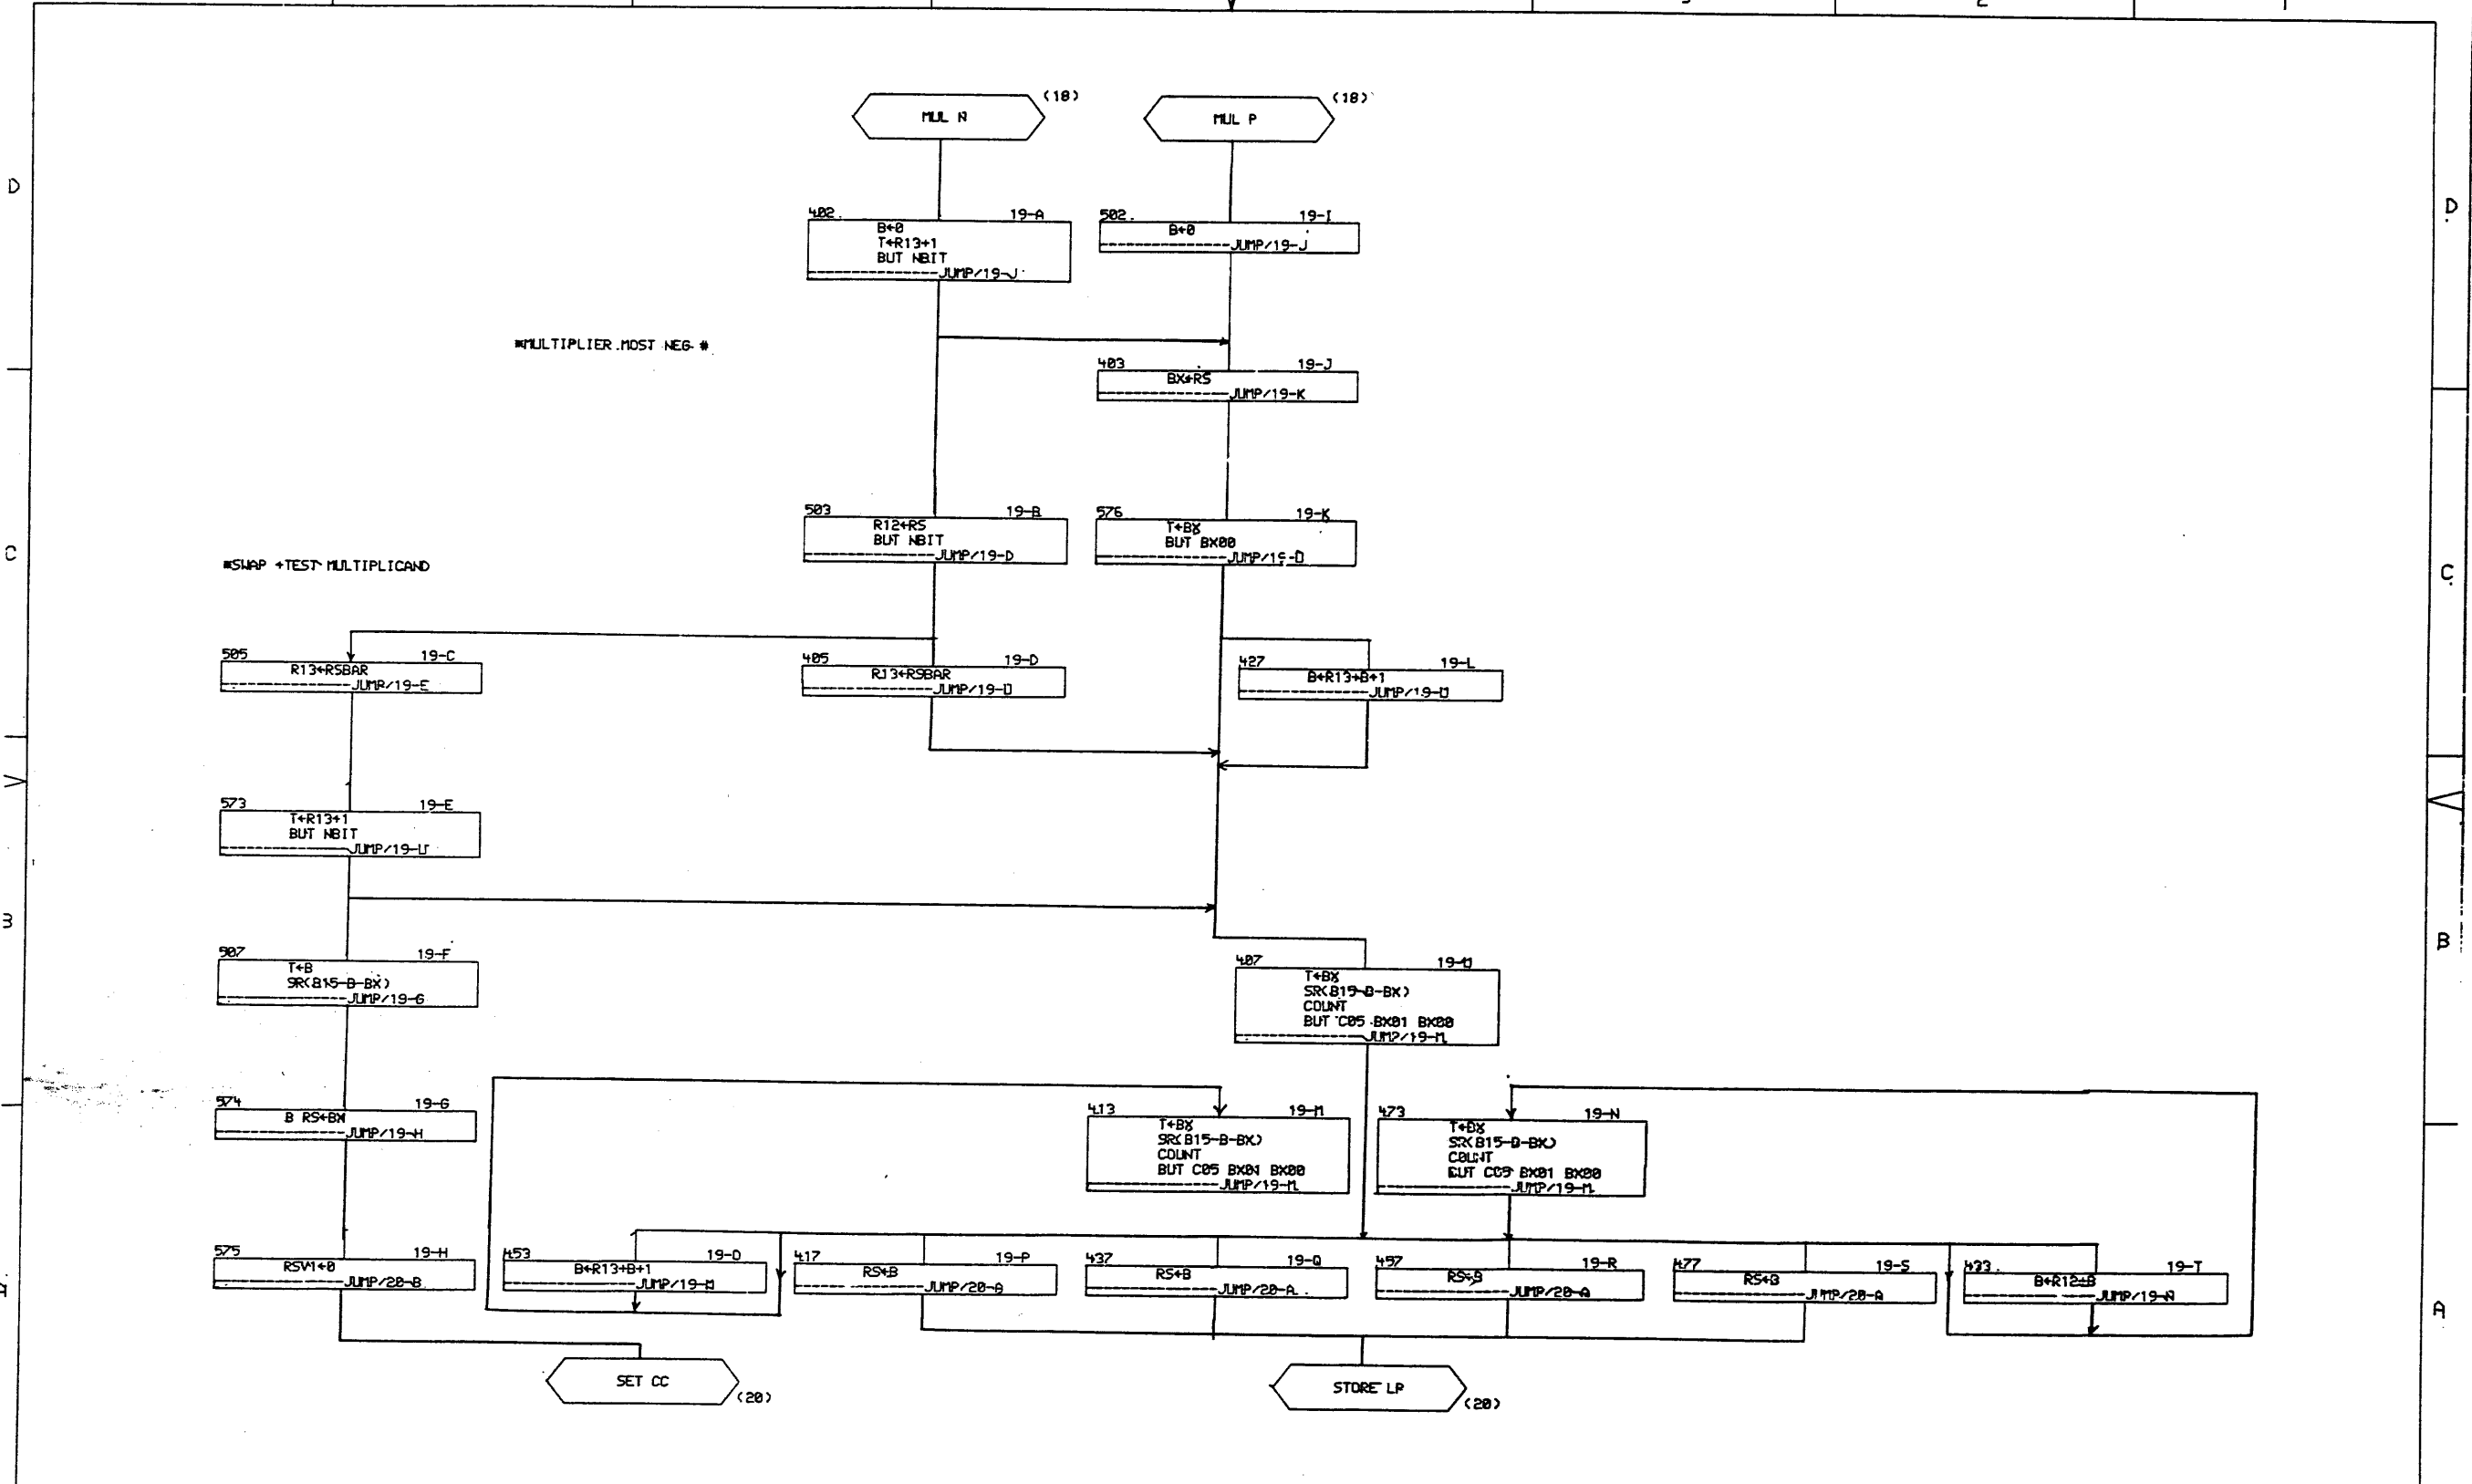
D

C

B

A

D

C

B

A

MUL N (18)

MUL P (18)

*MULTIPLIER MOST NEG *

*SWAP +TEST MULTIPLICAND

402 19-A
B+0
T+R13+1
BUT NBIT
JUMP/19-J

502 19-I
B+0
JUMP/19-J

403 19-J
BX+RS
JUMP/19-K

503 19-B
R12+RS
BUT NBIT
JUMP/19-D

576 19-K
T+BX
BUT BX00
JUMP/19-D

505 19-C
R13+RSBAR
JUMP/19-E

405 19-D
R13+RSBAR
JUMP/19-D

427 19-L
B+R13+B+1
JUMP/19-D

573 19-E
T+R13+1
BUT NBIT
JUMP/19-U

907 19-F
T+B
SR(B15-B-BX)
JUMP/19-G

407 19-U
T+BX
SR(B15-B-BX)
COUNT
BUT C05 BX01 BX00
JUMP/19-M

574 19-G
B RS+BX
JUMP/19-H

413 19-M
T+BX
SR(B15-B-BX)
COUNT
BUT C05 BX01 BX00
JUMP/19-M

473 19-N
T+BX
SR(B15-B-BX)
COUNT
BUT C05 BX01 BX00
JUMP/19-M

575 19-H
RSV1+0
JUMP/20-B

453 19-O
B+R13+B+1
JUMP/19-M

417 19-P
RS+B
JUMP/20-A

437 19-Q
RS+B
JUMP/20-A

457 19-R
RS+B
JUMP/20-A

477 19-S
RS+B
JUMP/20-A

433 19-T
B+R12+B
JUMP/19-N

SET CC (20)

STORE LP (20)